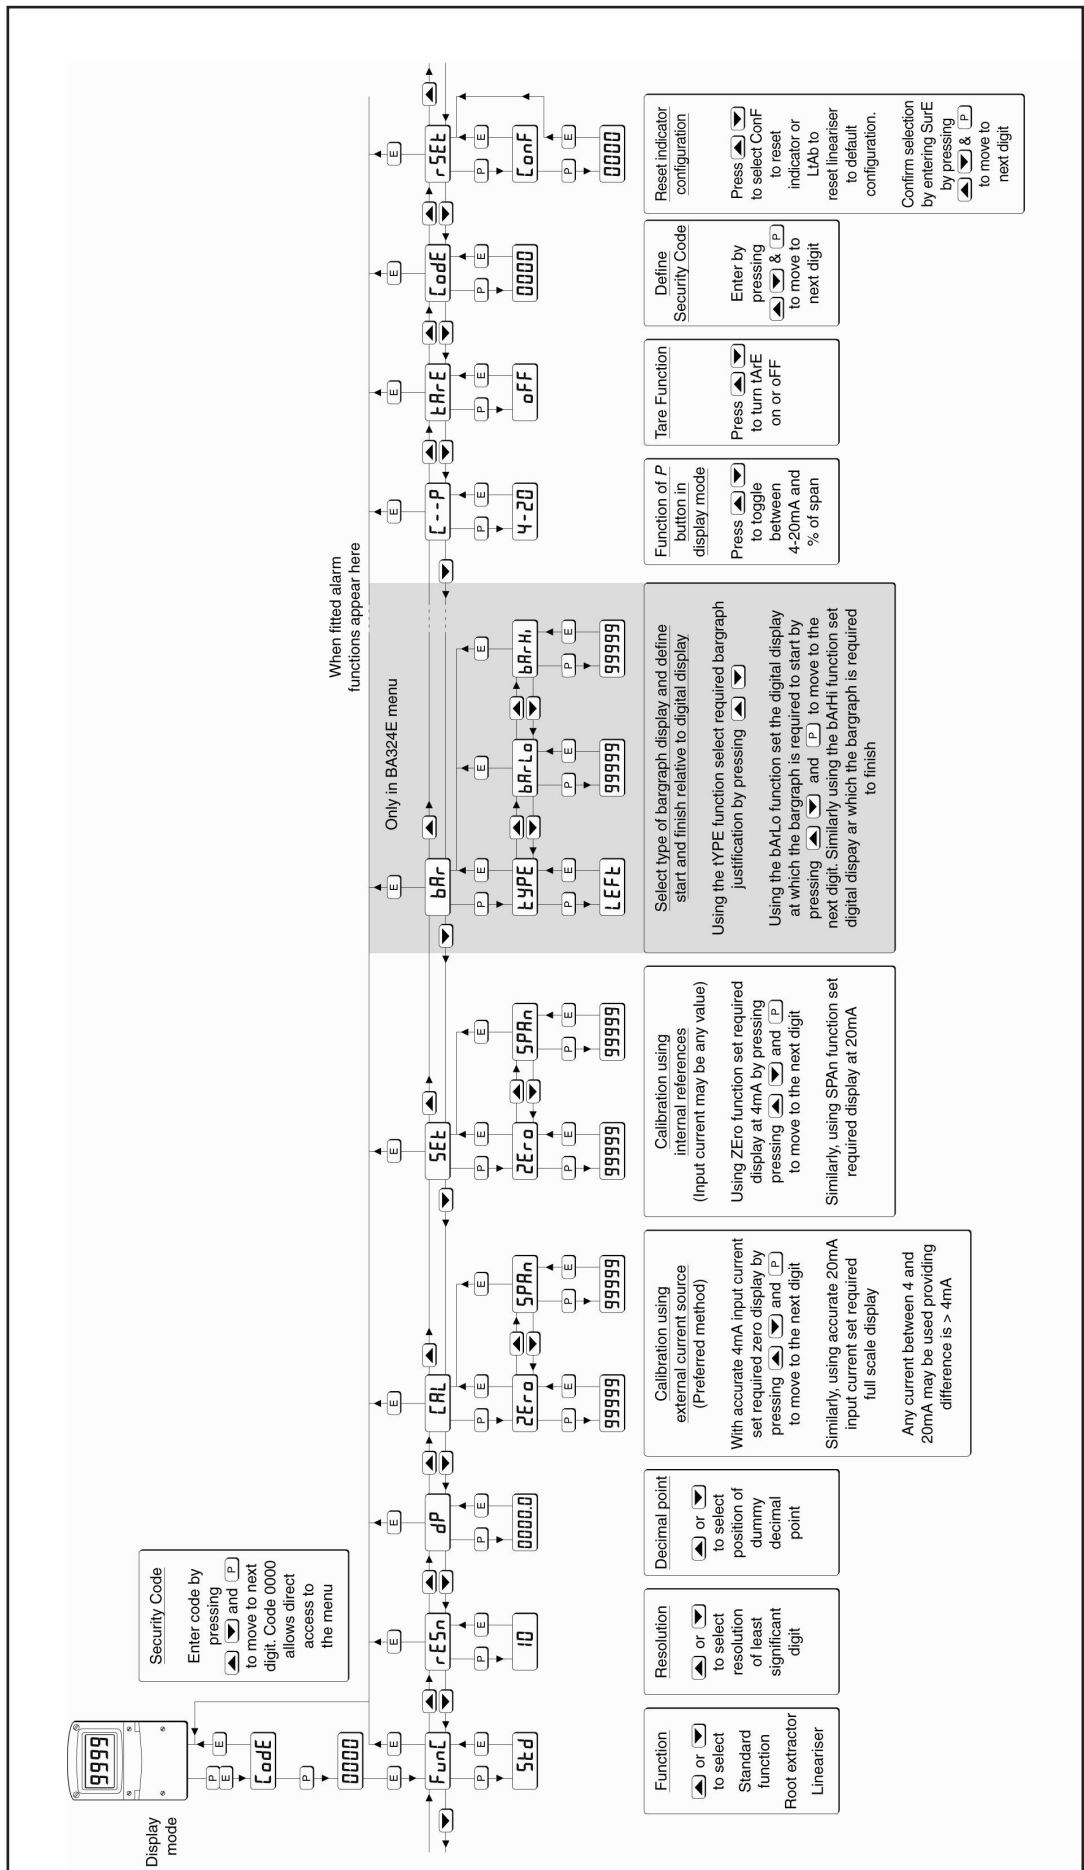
Display mode

9999

P E

E

CodE

P

0000

E

E

FunC

P E

Std

Security Code

Enter code by pressing ▲ ▼ and P to move to next digit. Code 0000 allows direct access to the menu

Function

▲ or ▼ to select

Standard function

Root extractor

Lineariser

E

rESn

P E

10

Resolution

▲ or ▼ to select resolution of least significant digit

E

dP

P E

0000.0

Decimal point

▲ or ▼ to select position of dummy decimal point

E

CAL

P E

ZEro

P E

99999

E

SPAn

P E

99999

Calibration using external current source (Preferred method)

With accurate 4mA input current set required zero display by pressing ▲ ▼ and P to move to the next digit

Similarly, using accurate 20mA input current set required full scale display

Any current between 4 and 20mA may be used providing difference is > 4mA

E

SEt

P E

ZEro

P E

99999

E

SPAn

P E

99999

Calibration using internal references (Input current may be any value)

Using ZEro function set required display at 4mA by pressing ▲ ▼ and P to move to the next digit

Similarly, using SPAn function set required display at 20mA

Only in BA324E menu

E

bAr

P E

tYPE

P E

LEFt

E

bAr-Lo

P E

99999

E

bArHi

P E

99999

Select type of bargraph display and define start and finish relative to digital display

Using the tYPE function select required bargraph justification by pressing ▲ ▼

Using the bArLo function set the digital display at which the bargraph is required to start by pressing ▲ ▼ and P to move to the next digit. Similarly using the bArHi function set digital dispay ar which the bargraph is required to finish

When fitted alarm functions appear here

E

C--P

P E

4-20

Function of P button in display mode

Press ▲ ▼ to toggle between 4-20mA and % of span

E

tArE

P E

oFF

Tare Function

Press ▲ ▼ to turn tArE on or oFF

E

CodE

P E

0000

Define Security Code

Enter by pressing ▲ ▼ & P to move to next digit

E

rSEt

P E

ConF

P E

0000

Reset indicator configuration

Press ▲ ▼ to select ConF to reset indicator or LtAb to reset lineariser to default configuration.

Confirm selection by entering SurE by pressing ▲ ▼ & P to move to next digit